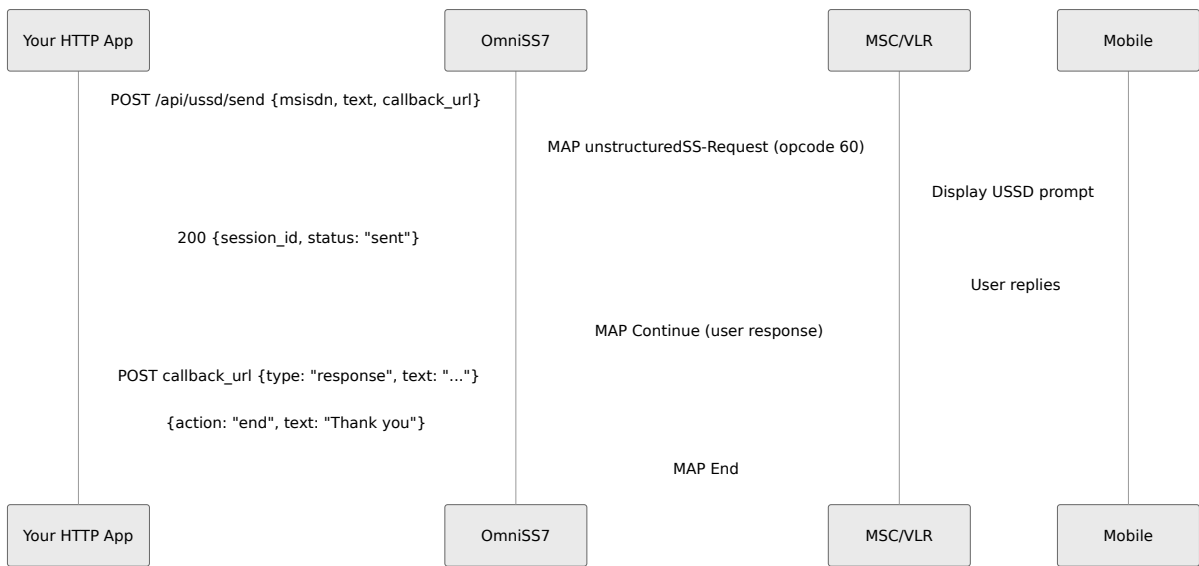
Your HTTP App
OmniSS7
MSC/VLR
Mobile

POST /api/ussd/send {msisdn, text, callback_url}

MAP unstructuredSS-Request (opcode 60)

Display USSD prompt

200 {session_id, status: "sent"}

User replies

MAP Continue (user response)

POST callback_url {type: "response", text: "..."}

{action: "end", text: "Thank you"}

MAP End

Your HTTP App
OmniSS7
MSC/VLR
Mobile